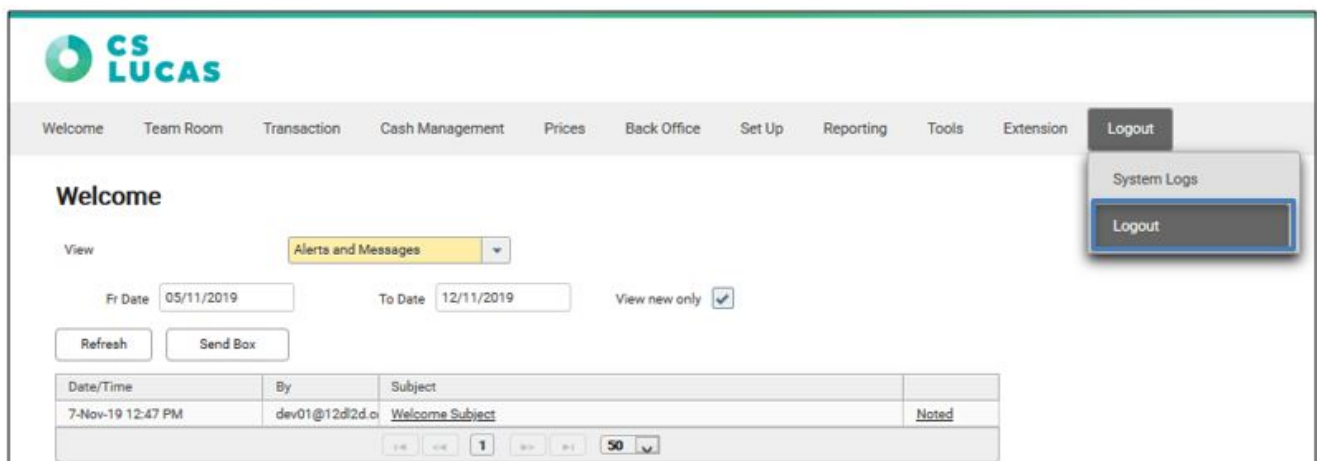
CS
LUCAS

Welcome Team Room Transaction Cash Management Prices Back Office Set Up Reporting Tools Extension Logout

System Logs
Logout

Welcome

View Alerts and Messages

Fr Date 05/11/2019 To Date 12/11/2019 View new only

Refresh Send Box

| Date/Time | By | Subject | |
|---|---|---|---|
| 7-Nov-19 12:47 PM | dev01@12dl2d.c | Welcome Subject | Noted |

1 50